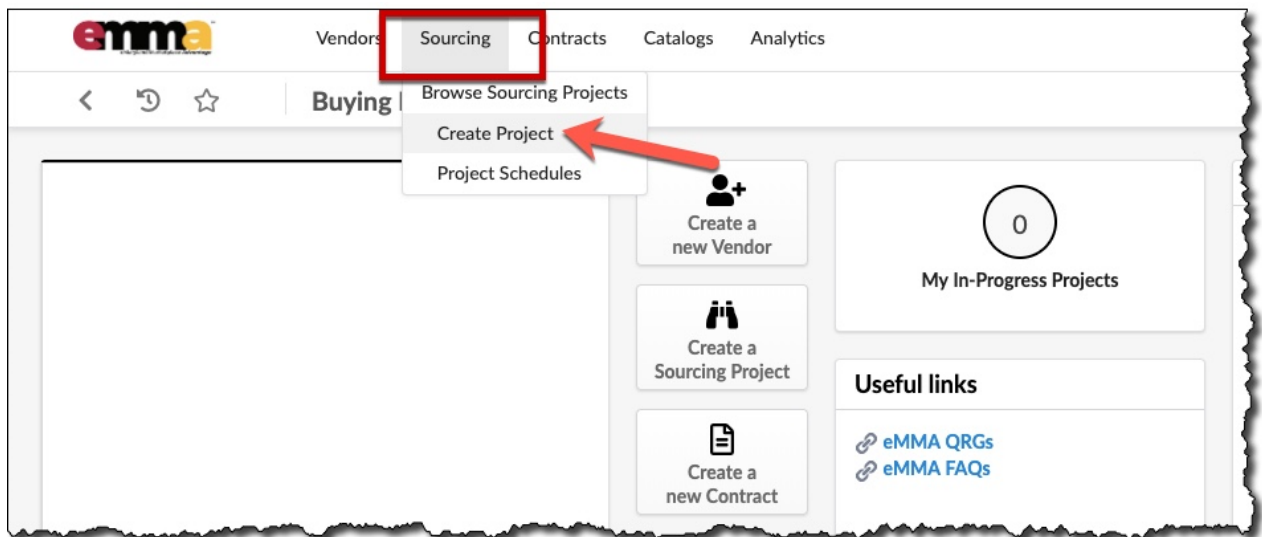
emma

Vendors Sourcing Contracts Catalogs Analytics

Buying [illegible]

Browse Sourcing Projects
Create Project
Project Schedules

Create a new Vendor

Create a Sourcing Project

Create a new Contract

0

My In-Progress Projects

Useful links

eMMA QRGs
eMMA FAQs